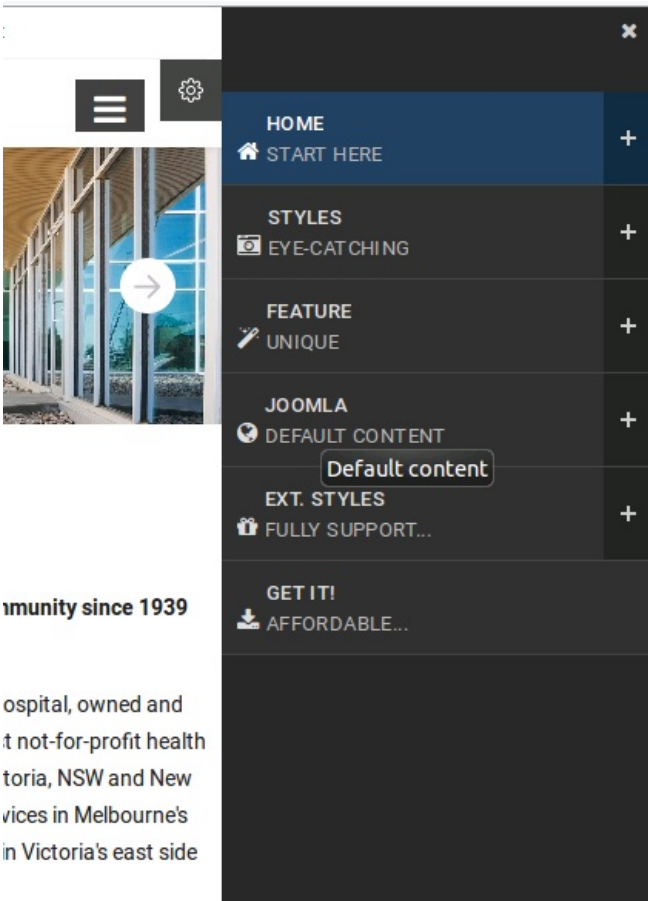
×

HOME
START HERE
+

STYLES
EYE-CATCHING
+

FEATURE
UNIQUE
+

JOOMLA
DEFAULT CONTENT
+

Default content

EXT. STYLES
FULLY SUPPORT...
+

GET IT!
AFFORDABLE...

nmunity since 1939

ospital, owned and t not-for-profit health toria, NSW and New vices in Melbourne's in Victoria's east side